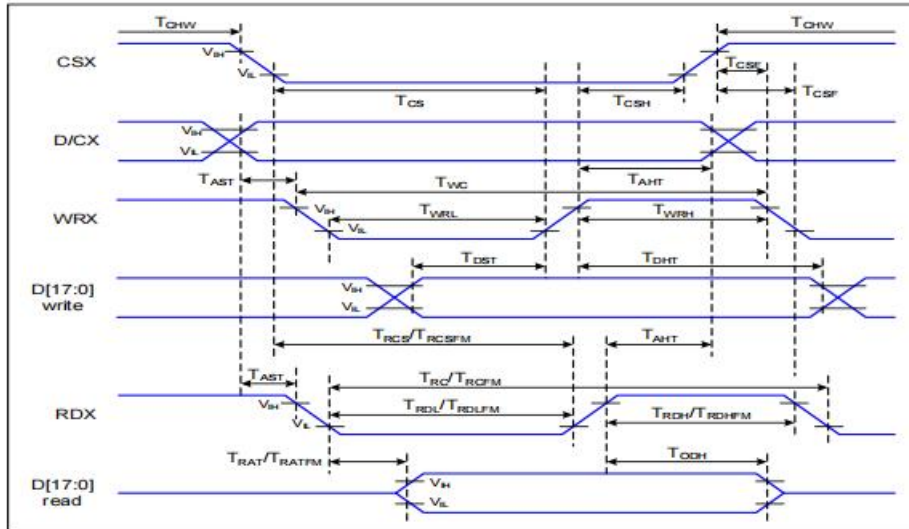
$T_{CHW}$
$T_{CHW}$
CSX
$V_{IH}$
$V_{IL}$
$T_{CSF}$
$T_{CS}$
$T_{CSH}$
$T_{CSF}$
D/CX
$V_{IH}$
$V_{IL}$
$T_{AST}$
$T_{WC}$
$T_{AHT}$
WRX
$V_{IH}$
$V_{IL}$
$T_{WRL}$
$T_{WRH}$
$T_{DST}$
$T_{DHT}$
D[17:0] write
$V_{IH}$
$V_{IL}$
$T_{RCS}/T_{RCSFM}$
$T_{AHT}$
$T_{AST}$
$T_{RC}/T_{RCFM}$
RDX
$V_{IH}$
$V_{IL}$
$T_{RDL}/T_{RDLFM}$
$T_{RDH}/T_{RDHFM}$
$T_{RAT}/T_{RATFM}$
$T_{ODH}$
D[17:0] read
$V_{IH}$
$V_{IL}$